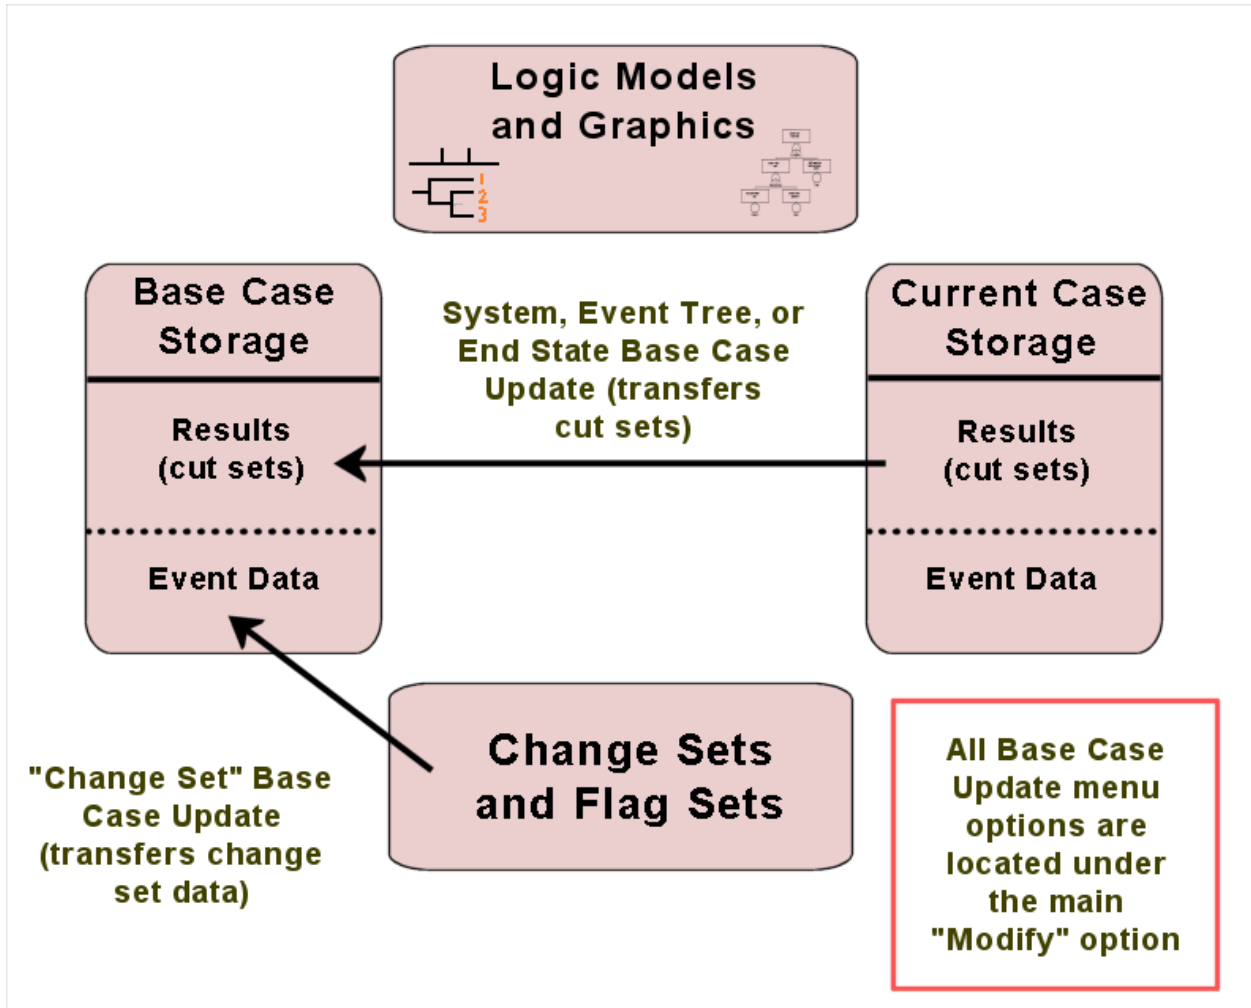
Logic Models and Graphics

1
2
3

Base Case Storage

Results (cut sets)

Event Data

System, Event Tree, or End State Base Case Update (transfers cut sets)

Current Case Storage

Results (cut sets)

Event Data

"Change Set" Base Case Update (transfers change set data)

Change Sets and Flag Sets

All Base Case Update menu options are located under the main "Modify" option